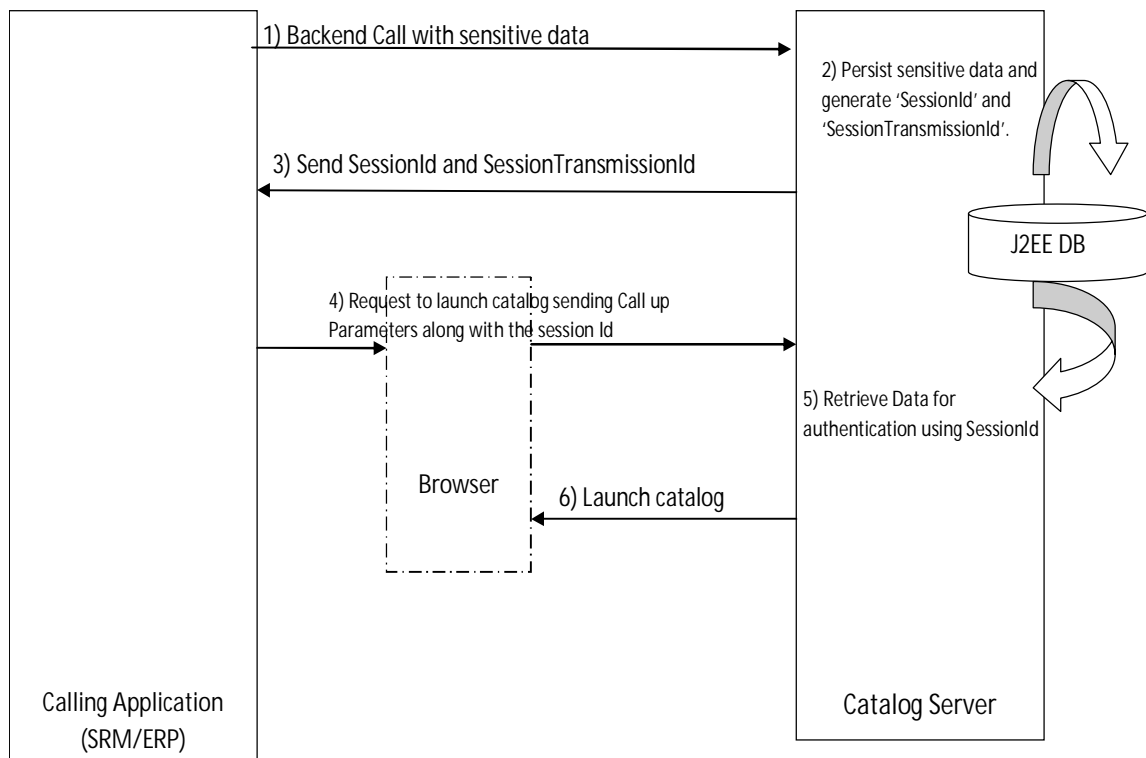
1) Backend Call with sensitive data

2) Persist sensitive data and generate 'SessionId' and 'SessionTransmissionId'.

3) Send SessionId and SessionTransmissionId

J2EE DB

4) Request to launch catalog sending Call up Parameters along with the session Id

5) Retrieve Data for authentication using SessionId

Browser

6) Launch catalog

Calling Application (SRM/ERP)

Catalog Server